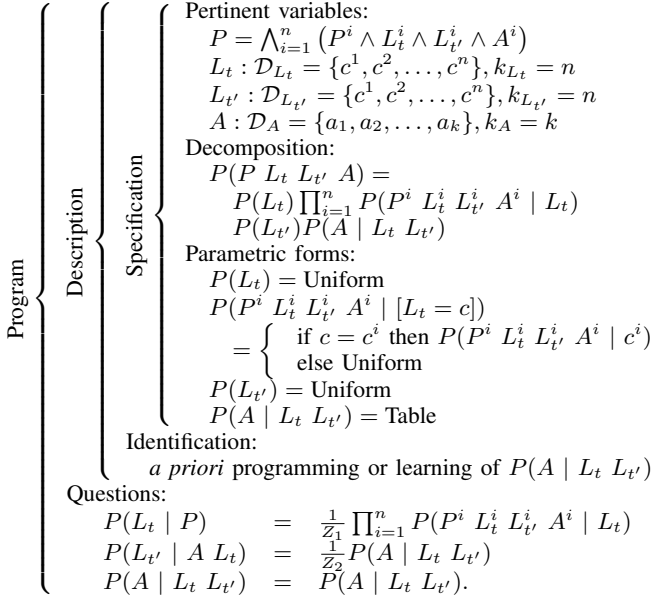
Program

Description

Specification

Pertinent variables:
$P = \bigwedge_{i=1}^{n} \left( P^i \wedge L_t^i \wedge L_{t'}^i \wedge A^i \right)$
$L_t : \mathcal{D}_{L_t} = \{c^1, c^2, \ldots, c^n\}, k_{L_t} = n$
$L_{t'} : \mathcal{D}_{L_{t'}} = \{c^1, c^2, \ldots, c^n\}, k_{L_{t'}} = n$
$A : \mathcal{D}_A = \{a_1, a_2, \ldots, a_k\}, k_A = k$
Decomposition:
$P(P \; L_t \; L_{t'} \; A) =$
$P(L_t) \prod_{i=1}^{n} P(P^i \; L_t^i \; L_{t'}^i \; A^i \mid L_t)$
$P(L_{t'}) P(A \mid L_t \; L_{t'})$
Parametric forms:
$P(L_t) = \text{Uniform}$
$P(P^i \; L_t^i \; L_{t'}^i \; A^i \mid [L_t = c])$
$= \begin{cases} \text{if } c = c^i \text{ then } P(P^i \; L_t^i \; L_{t'}^i \; A^i \mid c^i) \\ \text{else Uniform} \end{cases}$
$P(L_{t'}) = \text{Uniform}$
$P(A \mid L_t \; L_{t'}) = \text{Table}$
Identification:
*a priori* programming or learning of $P(A \mid L_t \; L_{t'})$
Questions:
$P(L_t \mid P) \quad = \quad \frac{1}{Z_1} \prod_{i=1}^{n} P(P^i \; L_t^i \; L_{t'}^i \; A^i \mid L_t)$
$P(L_{t'} \mid A \; L_t) \quad = \quad \frac{1}{Z_2} P(A \mid L_t \; L_{t'})$
$P(A \mid L_t \; L_{t'}) \quad = \quad P(A \mid L_t \; L_{t'}).$